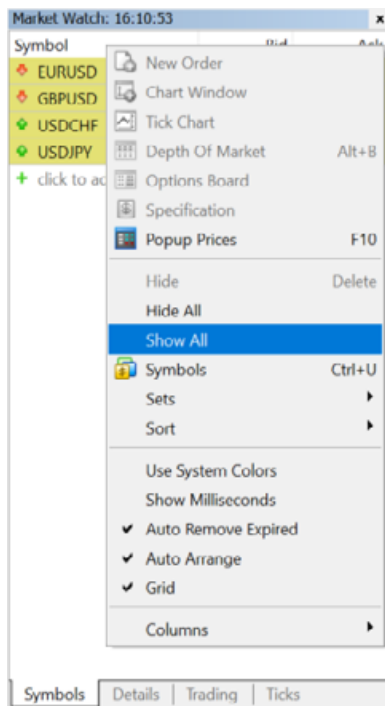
Market Watch: 16:10:53
×
Symbol
Bid
Ask
EURUSD
GBPUSD
USDCHF
USDJPY
+ click to ad

New Order
Chart Window
Tick Chart
Depth Of Market Alt+B
Options Board
Specification
Popup Prices F10
Hide Delete
Hide All
Show All
Symbols Ctrl+U
Sets
Sort
Use System Colors
Show Milliseconds
✔ Auto Remove Expired
✔ Auto Arrange
✔ Grid
Columns

Symbols | Details | Trading | Ticks